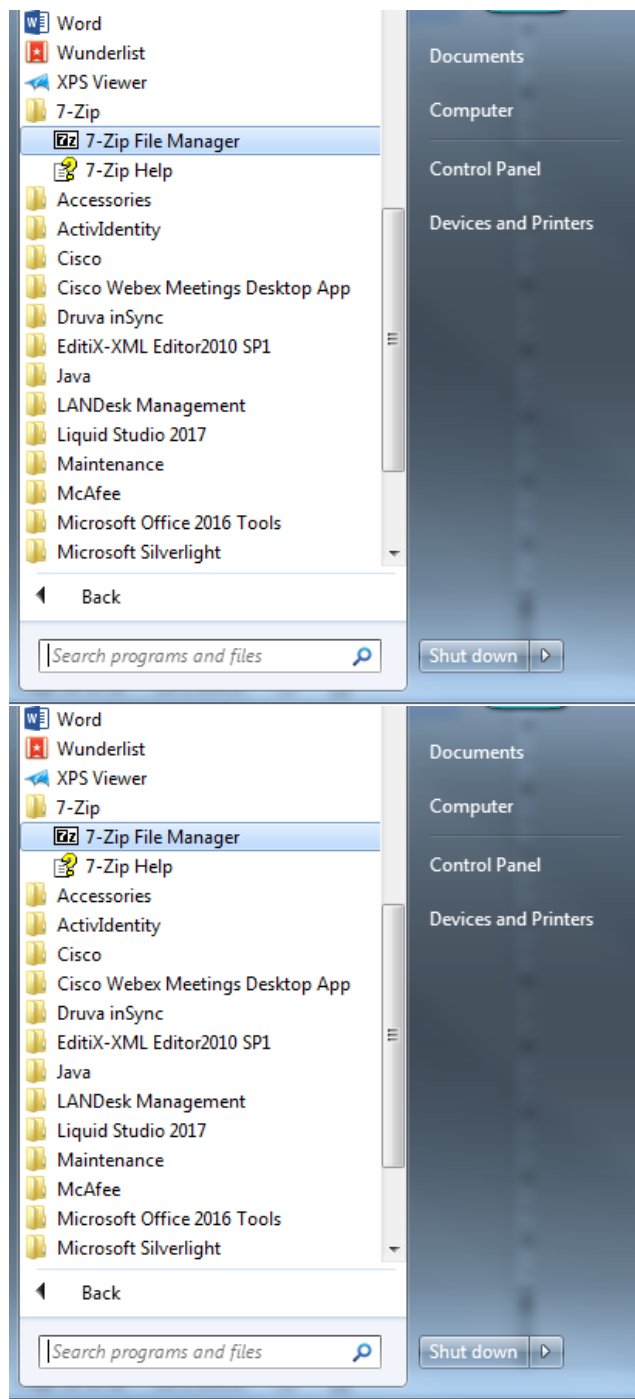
Word
Wunderlist
XPS Viewer
7-Zip
7z 7-Zip File Manager
7-Zip Help
Accessories
ActivIdentity
Cisco
Cisco Webex Meetings Desktop App
Druva inSync
EditiX-XML Editor2010 SP1
Java
LANDesk Management
Liquid Studio 2017
Maintenance
McAfee
Microsoft Office 2016 Tools
Microsoft Silverlight
Back
Search programs and files

Documents
Computer
Control Panel
Devices and Printers
Shut down

Word
Wunderlist
XPS Viewer
7-Zip
7z 7-Zip File Manager
7-Zip Help
Accessories
ActivIdentity
Cisco
Cisco Webex Meetings Desktop App
Druva inSync
EditiX-XML Editor2010 SP1
Java
LANDesk Management
Liquid Studio 2017
Maintenance
McAfee
Microsoft Office 2016 Tools
Microsoft Silverlight
Back
Search programs and files

Documents
Computer
Control Panel
Devices and Printers
Shut down